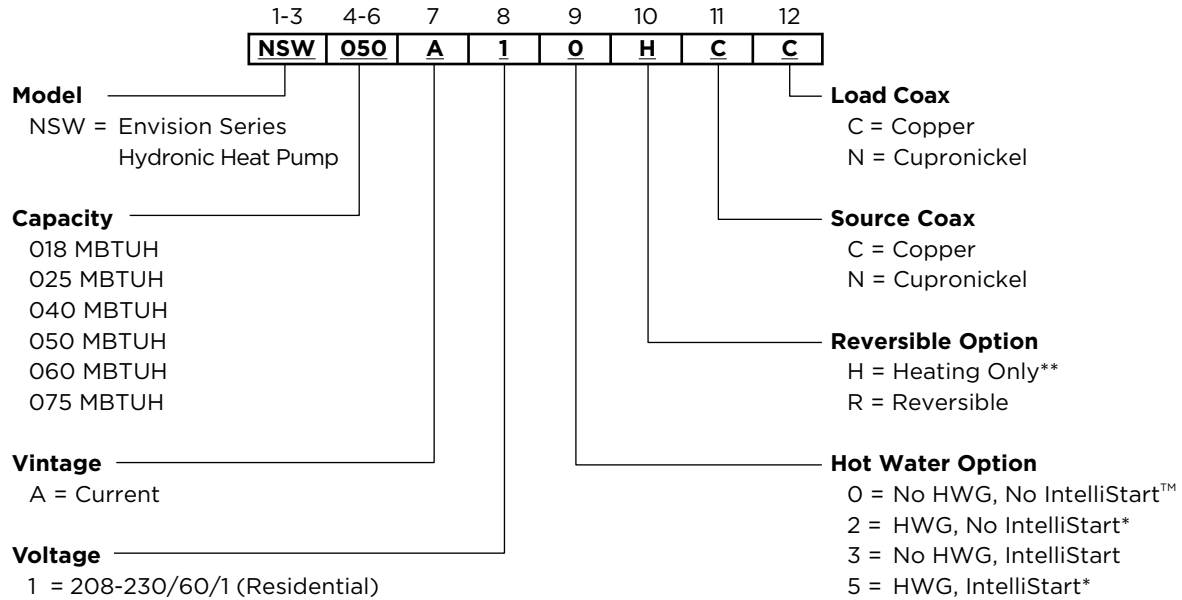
| 1-3 | 4-6 | 7 | 8 | 9 | 10 | 11 | 12 |
|---|---|---|---|---|---|---|---|
| NSW | 050 | A | 1 | 0 | H | C | C |

**Model**
NSW = Envision Series Hydronic Heat Pump

**Capacity**
018 MBTUH
025 MBTUH
040 MBTUH
050 MBTUH
060 MBTUH
075 MBTUH

**Vintage**
A = Current

**Voltage**
1 = 208-230/60/1 (Residential)

**Load Coax**
C = Copper
N = Cupronickel

**Source Coax**
C = Copper
N = Cupronickel

**Reversible Option**
H = Heating Only**
R = Reversible

**Hot Water Option**
0 = No HWG, No IntelliStart™
2 = HWG, No IntelliStart*
3 = No HWG, IntelliStart
5 = HWG, IntelliStart*